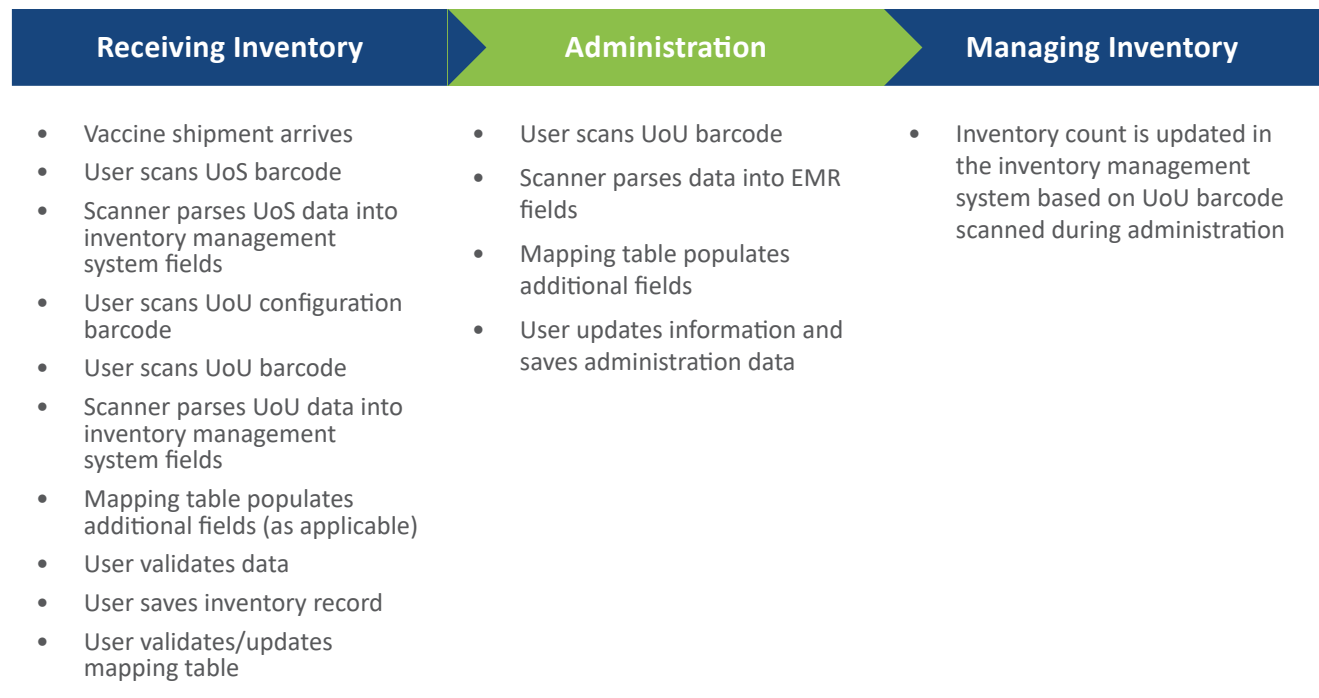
Receiving Inventory

- Vaccine shipment arrives
- User scans UoS barcode
- Scanner parses UoS data into inventory management system fields
- User scans UoU configuration barcode
- User scans UoU barcode
- Scanner parses UoU data into inventory management system fields
- Mapping table populates additional fields (as applicable)
- User validates data
- User saves inventory record
- User validates/updates mapping table

Administration

- User scans UoU barcode
- Scanner parses data into EMR fields
- Mapping table populates additional fields
- User updates information and saves administration data

Managing Inventory

- Inventory count is updated in the inventory management system based on UoU barcode scanned during administration